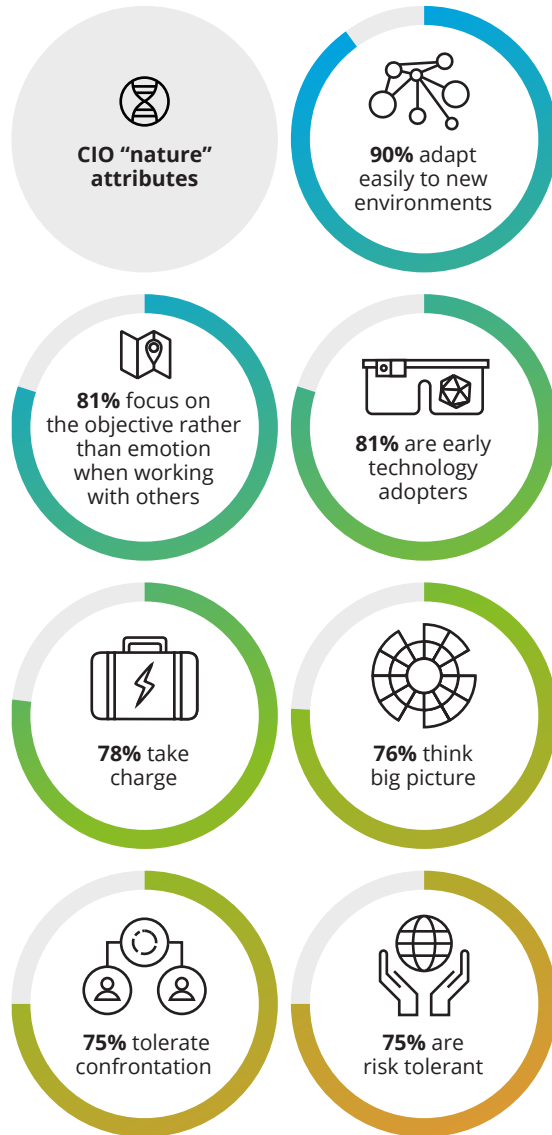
CIO “nature” attributes

90% adapt easily to new environments

81% focus on the objective rather than emotion when working with others

81% are early technology adopters

78% take charge

76% think big picture

75% tolerate confrontation

75% are risk tolerant